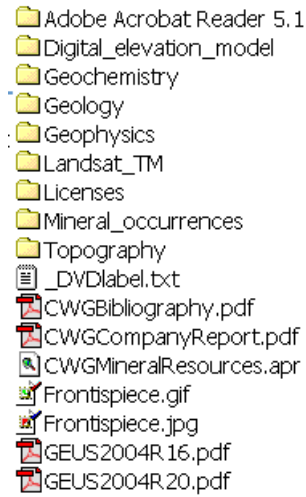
Adobe Acrobat Reader 5.1
Digital_elevation_model
Geochemistry
Geology
Geophysics
Landsat_TM
Licenses
Mineral_occurrences
Topography
_DVDlabel.txt
CWGBibliography.pdf
CWGCompanyReport.pdf
CWGMineralResources.apr
Frontispiece.gif
Frontispiece.jpg
GEUS2004R16.pdf
GEUS2004R20.pdf